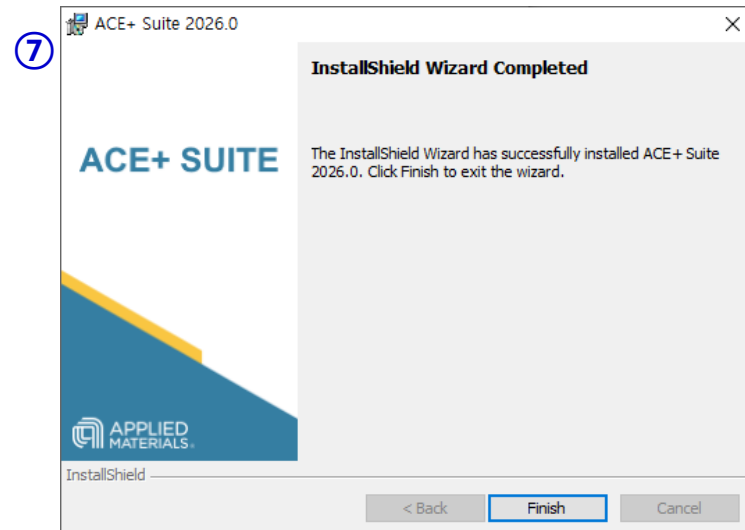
⑦

ACE+ Suite 2026.0

×

InstallShield Wizard Completed

ACE+ SUITE

The InstallShield Wizard has successfully installed ACE+ Suite 2026.0. Click Finish to exit the wizard.

APPLIED MATERIALS.

InstallShield

< Back

Finish

Cancel